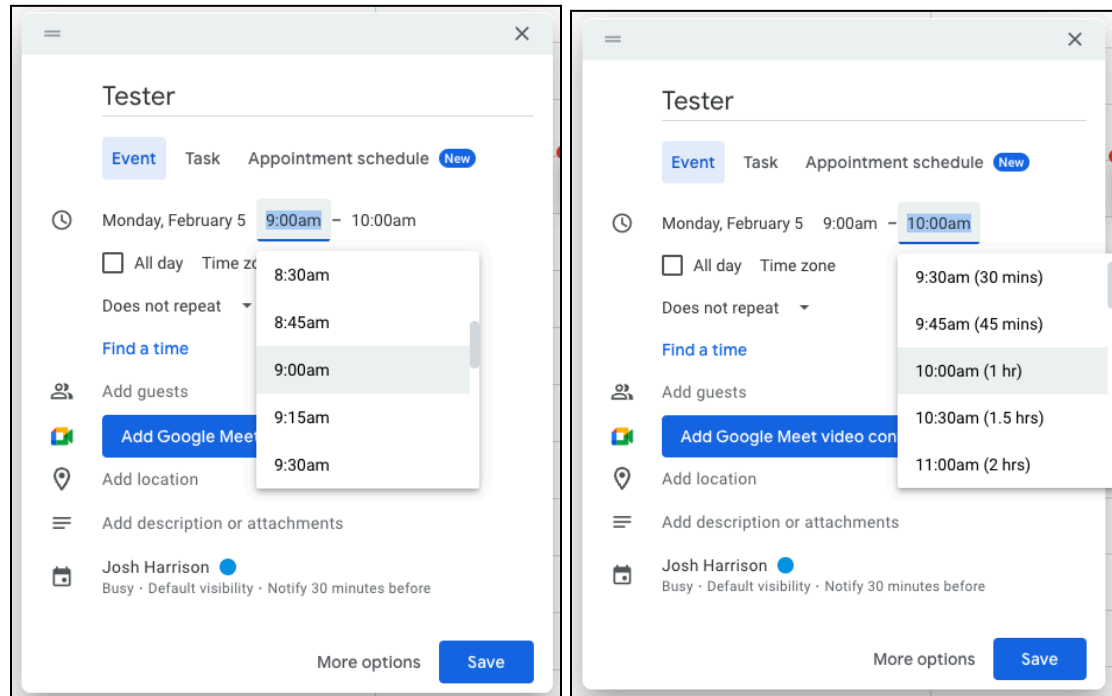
Tester

Event Task Appointment schedule New

Monday, February 5 9:00am – 10:00am

All day Time zo

8:30am
8:45am
9:00am
9:15am
9:30am

Does not repeat

Find a time

Add guests

Add Google Mee

Add location

Add description or attachments

Josh Harrison
Busy · Default visibility · Notify 30 minutes before

More options Save

Tester

Event Task Appointment schedule New

Monday, February 5 9:00am – 10:00am

All day Time zone

9:30am (30 mins)
9:45am (45 mins)
10:00am (1 hr)
10:30am (1.5 hrs)
11:00am (2 hrs)

Does not repeat

Find a time

Add guests

Add Google Meet video con

Add location

Add description or attachments

Josh Harrison
Busy · Default visibility · Notify 30 minutes before

More options Save